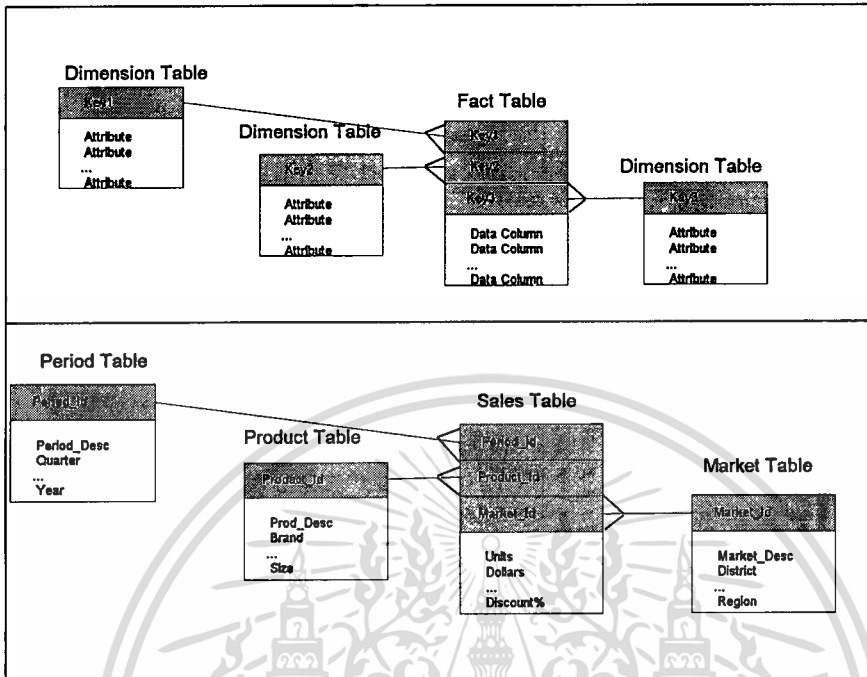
Dimension Table

Key1

Attribute
Attribute
...
Attribute

Fact Table

Dimension Table

Key2

Attribute
Attribute
...
Attribute

Key1
Key2
Key3

Data Column
Data Column
...
Data Column

Dimension Table

Key3

Attribute
Attribute
...
Attribute

Period Table

Period_Id

Period_Desc
Quarter
...
Year

Sales Table

Product Table

Product_Id

Prod_Desc
Brand
...
Size

Period_Id
Product_Id
Market_Id

Units
Dollars
...
Discount%

Market Table

Market_Id

Market_Desc
District
...
Region